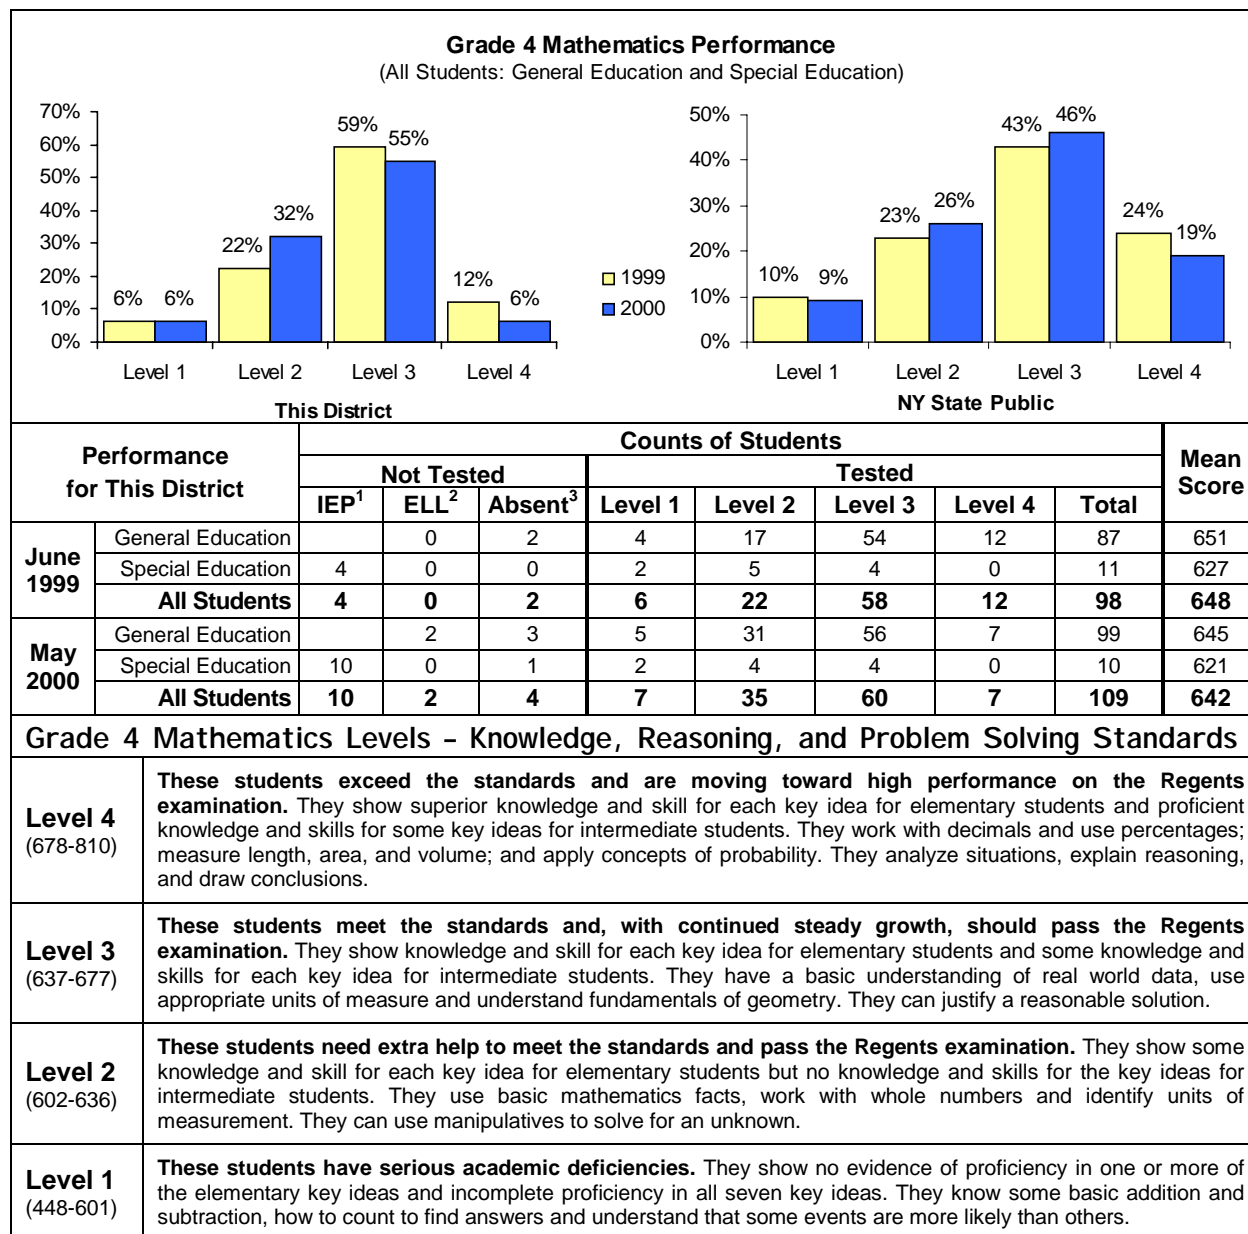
**Grade 4 Mathematics Performance**
(All Students: General Education and Special Education)

70%
60%
50%
40%
30%
20%
10%
0%

6% 6% 22% 32% 59% 55% 12% 6%

Level 1 Level 2 Level 3 Level 4

**This District**

1999
2000

50%
40%
30%
20%
10%
0%

10% 9% 23% 26% 43% 46% 24% 19%

Level 1 Level 2 Level 3 Level 4

**NY State Public**

| Performance for This District | | Counts of Students: Not Tested: IEP$^1$ | ELL$^2$ | Absent$^3$ | Tested: Level 1 | Level 2 | Level 3 | Level 4 | Total | Mean Score |
|---|---|---|---|---|---|---|---|---|---|---|
| June 1999 | General Education | | 0 | 2 | 4 | 17 | 54 | 12 | 87 | 651 |
| | Special Education | 4 | 0 | 0 | 2 | 5 | 4 | 0 | 11 | 627 |
| | **All Students** | **4** | **0** | **2** | **6** | **22** | **58** | **12** | **98** | **648** |
| May 2000 | General Education | | 2 | 3 | 5 | 31 | 56 | 7 | 99 | 645 |
| | Special Education | 10 | 0 | 1 | 2 | 4 | 4 | 0 | 10 | 621 |
| | **All Students** | **10** | **2** | **4** | **7** | **35** | **60** | **7** | **109** | **642** |

Grade 4 Mathematics Levels – Knowledge, Reasoning, and Problem Solving Standards

**Level 4** (678-810)
**These students exceed the standards and are moving toward high performance on the Regents examination.** They show superior knowledge and skill for each key idea for elementary students and proficient knowledge and skills for some key ideas for intermediate students. They work with decimals and use percentages; measure length, area, and volume; and apply concepts of probability. They analyze situations, explain reasoning, and draw conclusions.

**Level 3** (637-677)
**These students meet the standards and, with continued steady growth, should pass the Regents examination.** They show knowledge and skill for each key idea for elementary students and some knowledge and skills for each key idea for intermediate students. They have a basic understanding of real world data, use appropriate units of measure and understand fundamentals of geometry. They can justify a reasonable solution.

**Level 2** (602-636)
**These students need extra help to meet the standards and pass the Regents examination.** They show some knowledge and skill for each key idea for elementary students but no knowledge and skills for the key ideas for intermediate students. They use basic mathematics facts, work with whole numbers and identify units of measurement. They can use manipulatives to solve for an unknown.

**Level 1** (448-601)
**These students have serious academic deficiencies.** They show no evidence of proficiency in one or more of the elementary key ideas and incomplete proficiency in all seven key ideas. They know some basic addition and subtraction, how to count to find answers and understand that some events are more likely than others.